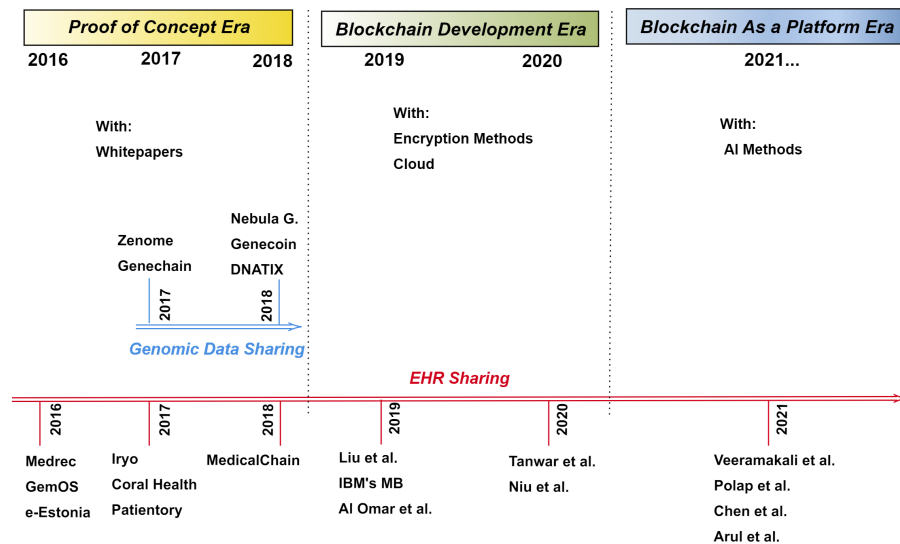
Proof of Concept Era
2016 2017 2018

Blockchain Development Era
2019 2020

Blockchain As a Platform Era
2021...

With:
Whitepapers

With:
Encryption Methods
Cloud

With:
AI Methods

Zenome
Genechain

Nebula G.
Genecoin
DNATIX

2017
2018

Genomic Data Sharing

EHR Sharing

2016
2017
2018
2019
2020
2021

Medrec
GemOS
e-Estonia

Iryo
Coral Health
Patientory

MedicalChain

Liu et al.
IBM's MB
Al Omar et al.

Tanwar et al.
Niu et al.

Veeramakali et al.
Polap et al.
Chen et al.
Arul et al.